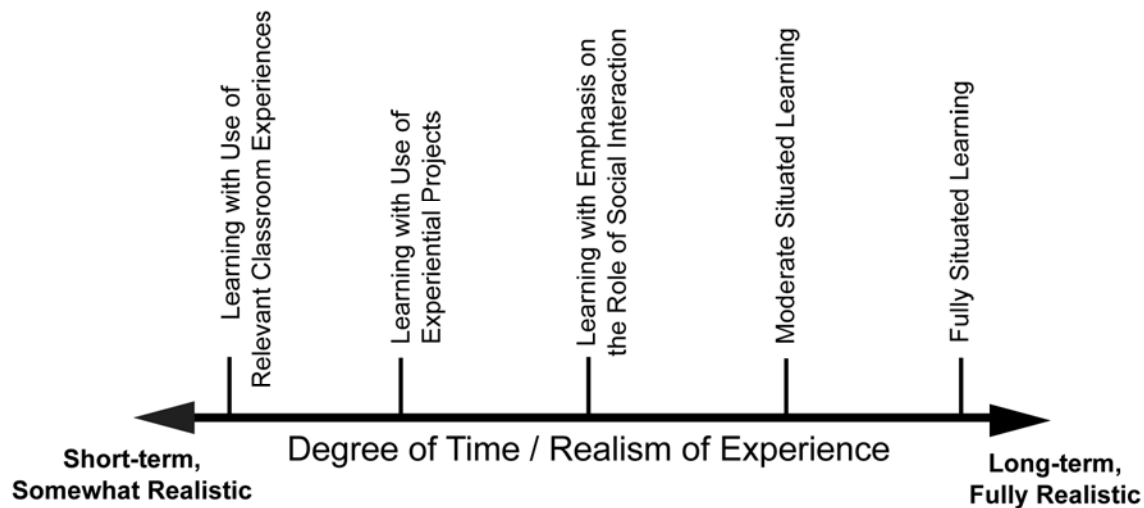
Learning with Use of Relevant Classroom Experiences

Learning with Use of Experiential Projects

Learning with Emphasis on the Role of Social Interaction

Moderate Situated Learning

Fully Situated Learning

Degree of Time / Realism of Experience

Short-term, Somewhat Realistic

Long-term, Fully Realistic